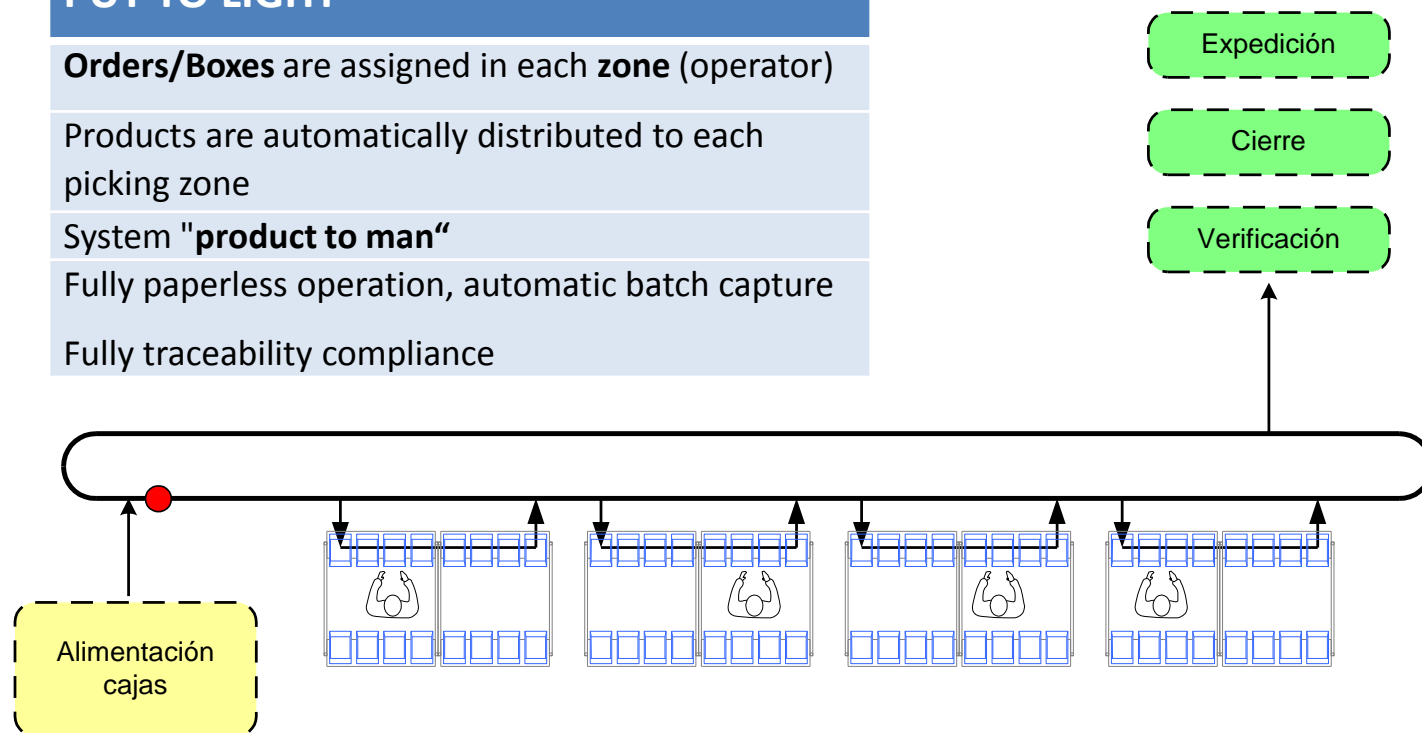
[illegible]

**Orders/Boxes** are assigned in each **zone** (operator)

Products are automatically distributed to each picking zone

System "**product to man“**

Fully paperless operation, automatic batch capture

Fully traceability compliance

Expedición

Cierre

Verificación

Alimentación cajas